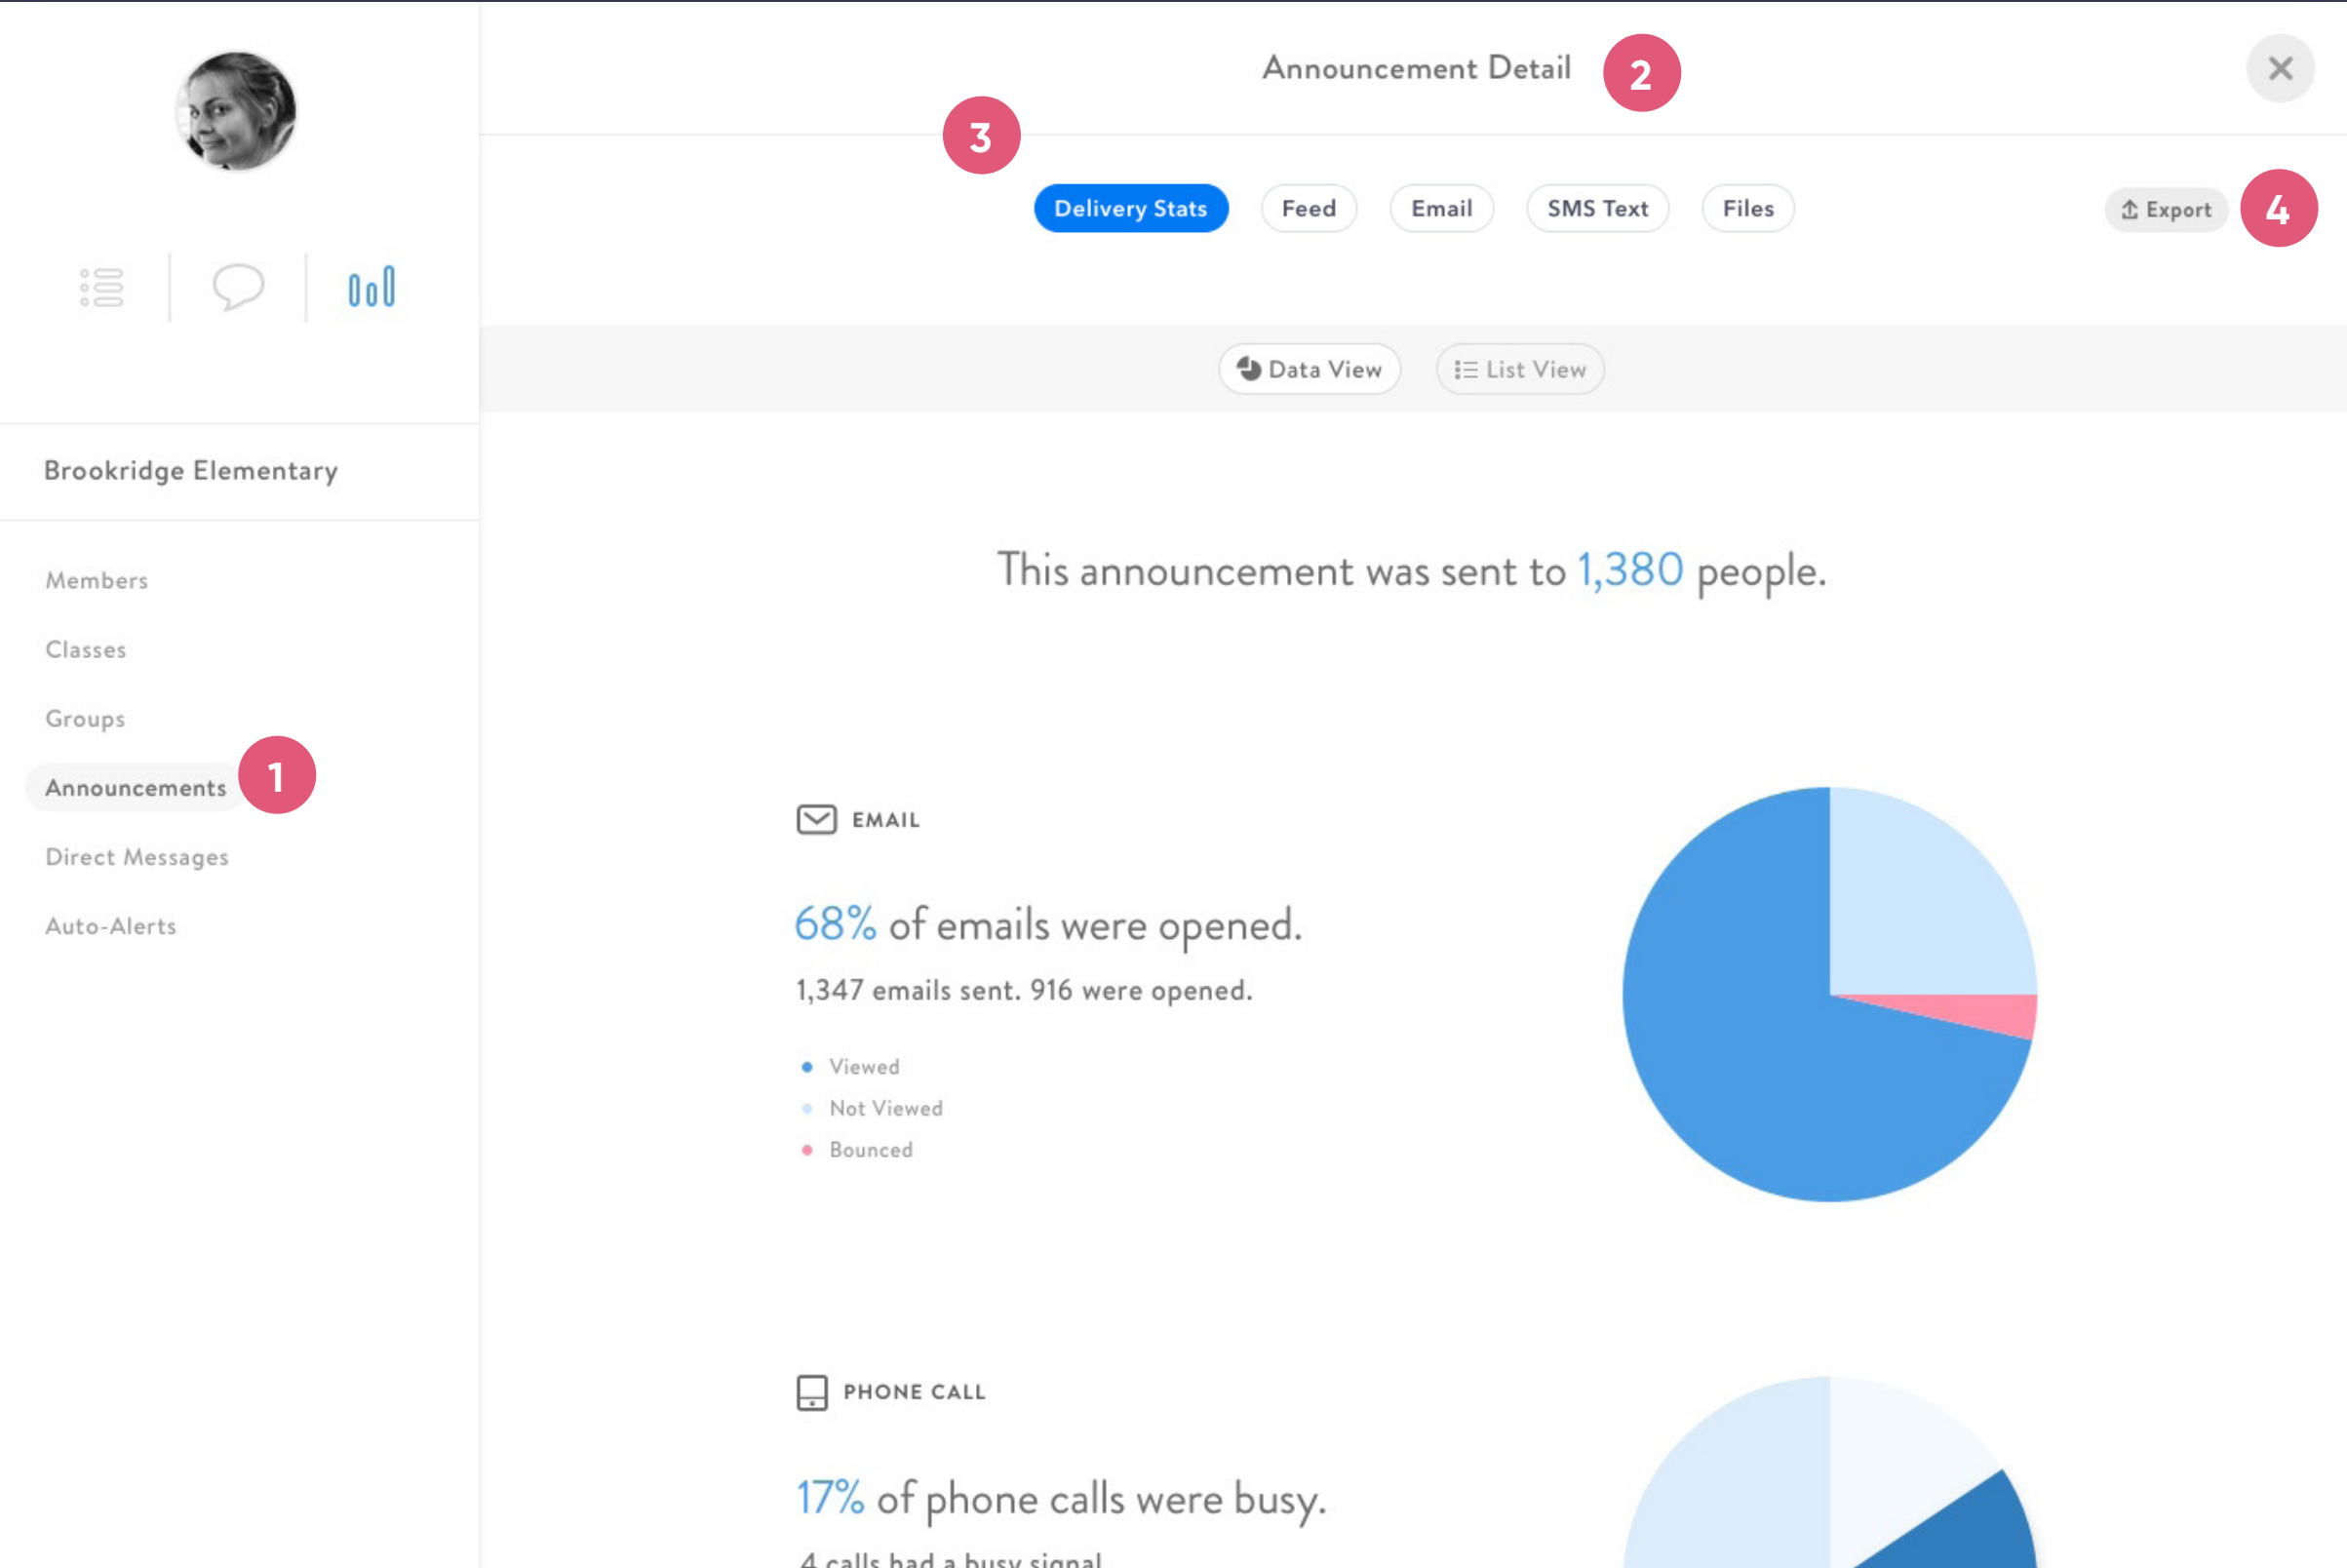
Brookridge Elementary

Members

Classes

Groups

Announcements 1

Direct Messages

Auto-Alerts

Announcement Detail 2

3

Delivery Stats Feed Email SMS Text Files

Export 4

Data View List View

This announcement was sent to 1,380 people.

EMAIL

68% of emails were opened.

1,347 emails sent. 916 were opened.

Viewed
Not Viewed
Bounced

PHONE CALL

17% of phone calls were busy.

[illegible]